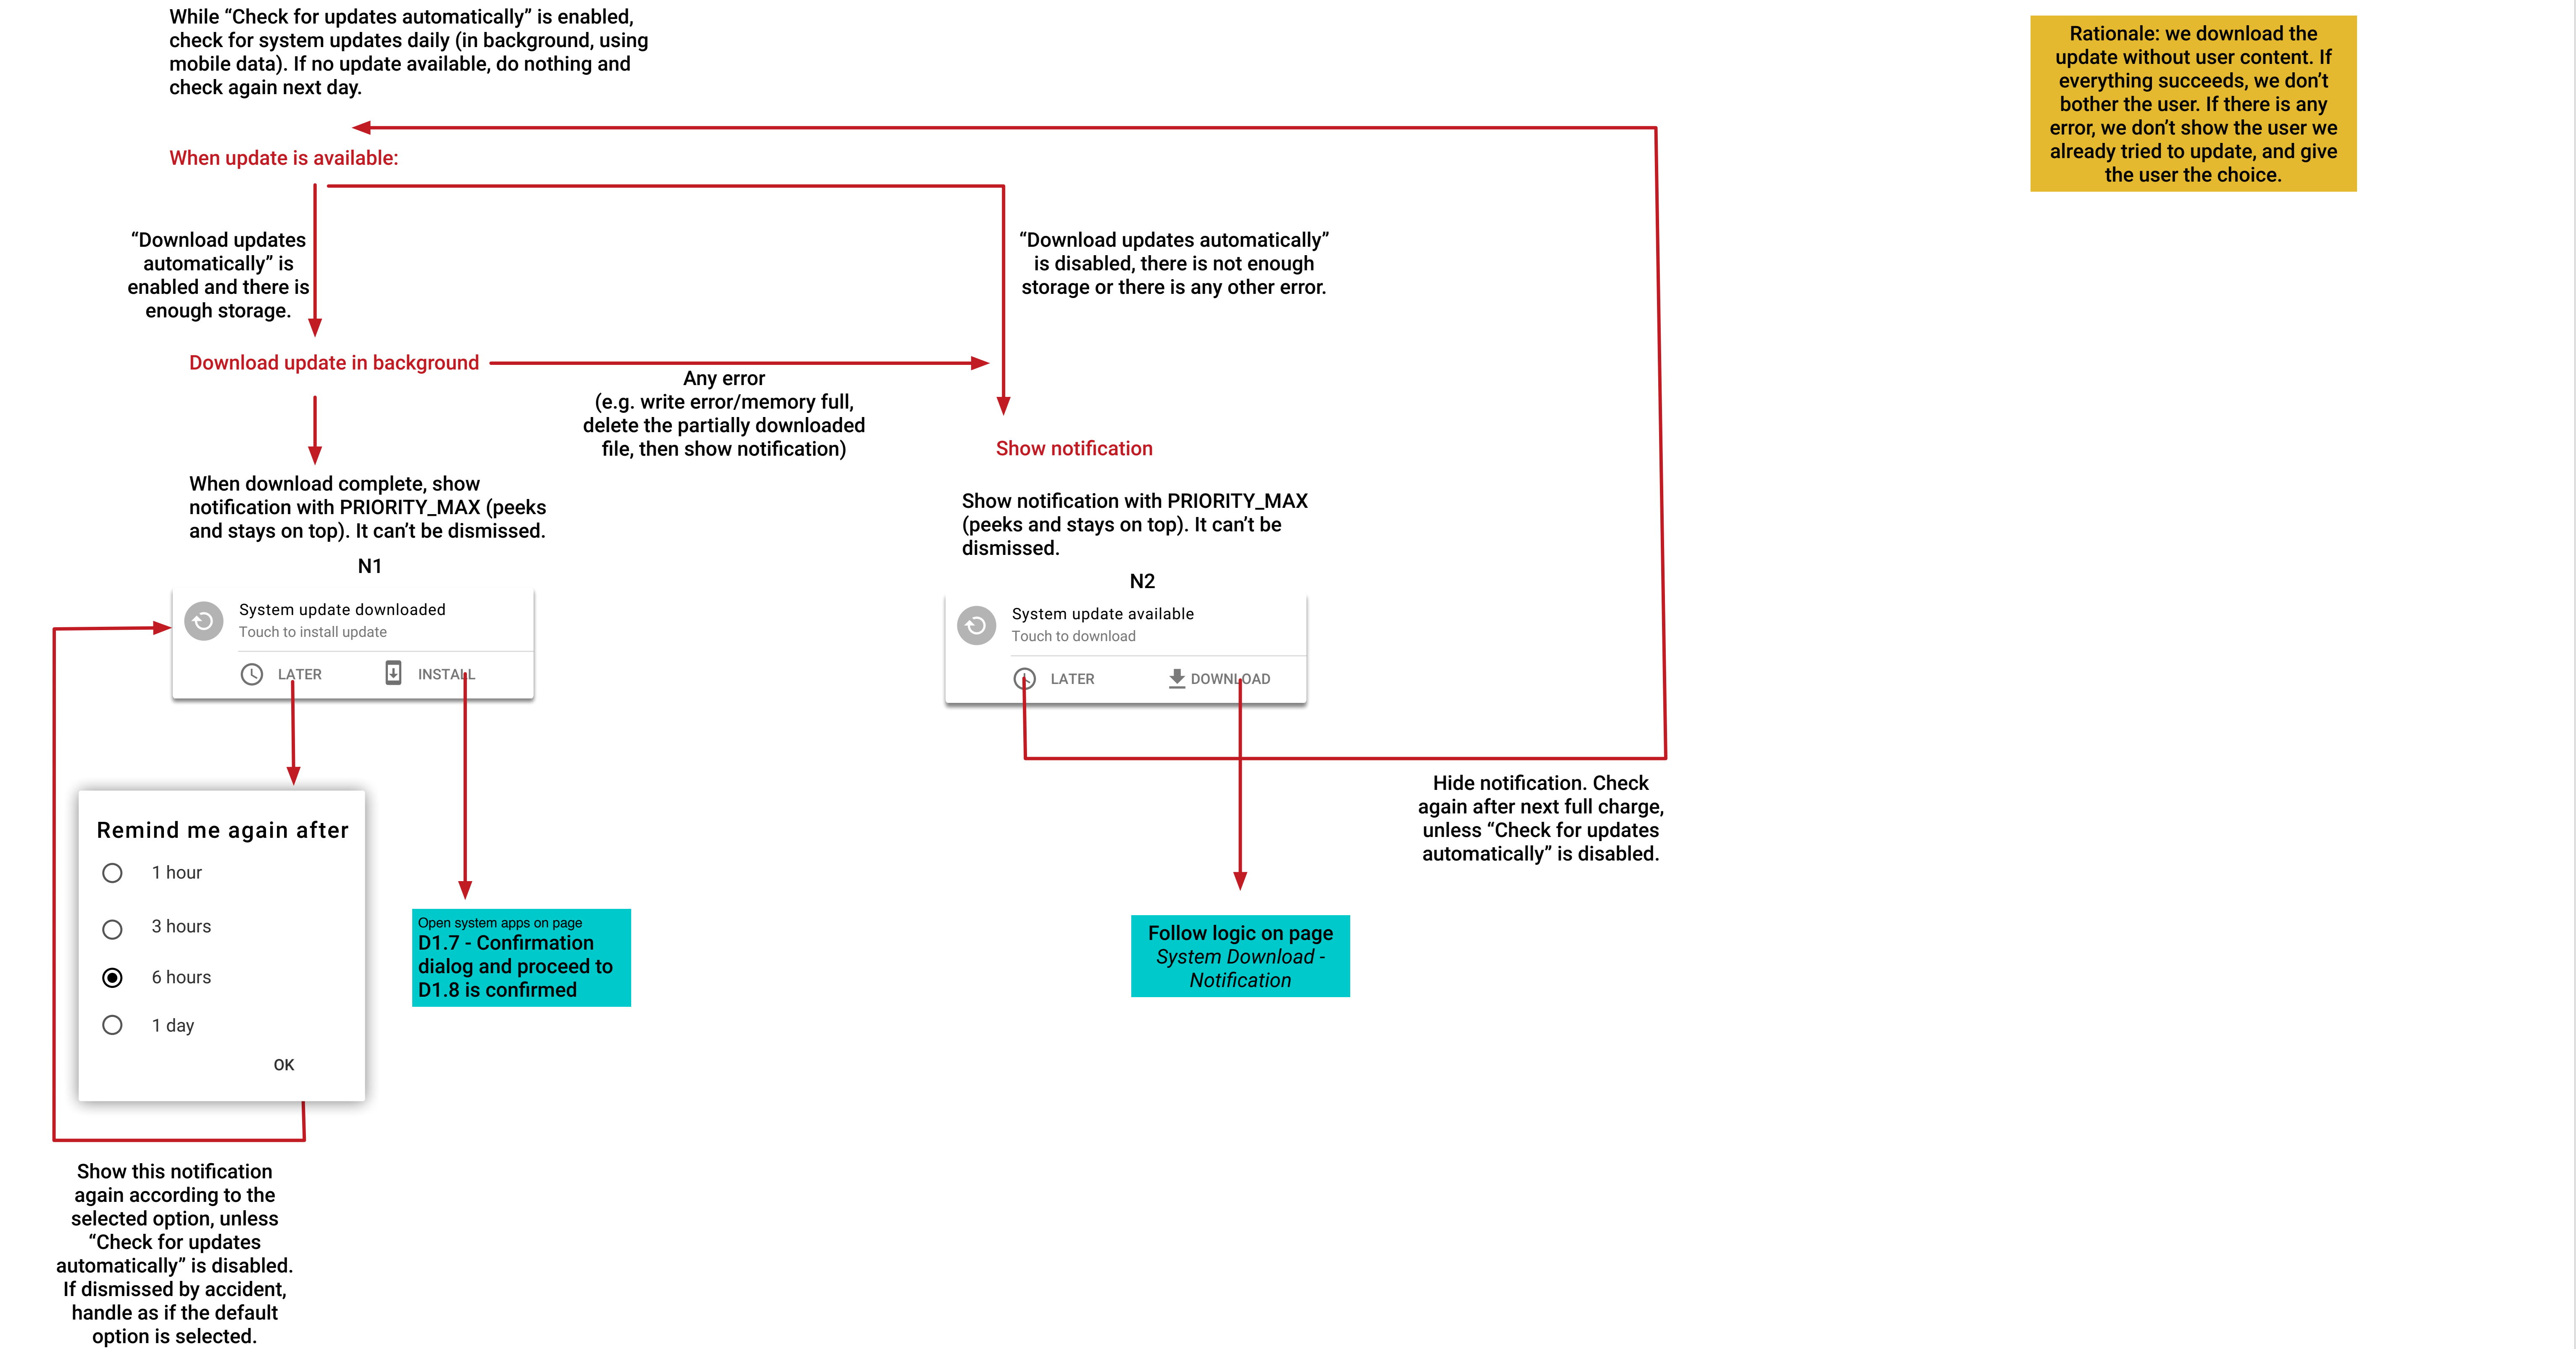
While “Check for updates automatically” is enabled, check for system updates daily (in background, using mobile data). If no update available, do nothing and check again next day.

Rationale: we download the update without user content. If everything succeeds, we don’t bother the user. If there is any error, we don’t show the user we already tried to update, and give the user the choice.

When update is available:

“Download updates automatically” is enabled and there is enough storage.

“Download updates automatically” is disabled, there is not enough storage or there is any other error.

Download update in background

Any error (e.g. write error/memory full, delete the partially downloaded file, then show notification)

Show notification

When download complete, show notification with PRIORITY_MAX (peeks and stays on top). It can’t be dismissed.

N1

System update downloaded
Touch to install update

LATER INSTALL

Show notification with PRIORITY_MAX (peeks and stays on top). It can’t be dismissed.

N2

System update available
Touch to download

LATER DOWNLOAD

Hide notification. Check again after next full charge, unless “Check for updates automatically” is disabled.

Remind me again after

1 hour

3 hours

6 hours

1 day

OK

Open system apps on page
D1.7 - Confirmation dialog and proceed to D1.8 is confirmed

Follow logic on page *System Download - Notification*

Show this notification again according to the selected option, unless “Check for updates automatically” is disabled. If dismissed by accident, handle as if the default option is selected.